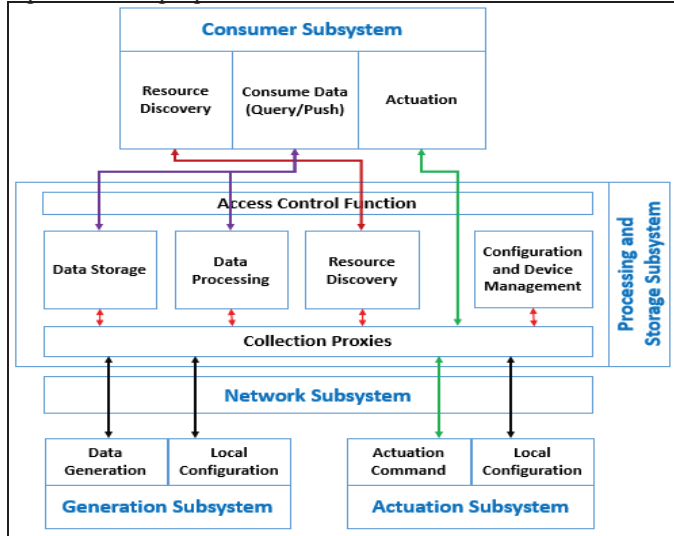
Consumer Subsystem

Resource Discovery

Consume Data (Query/Push)

Actuation

Access Control Function

Data Storage

Data Processing

Resource Discovery

Configuration and Device Management

Processing and Storage Subsystem

Collection Proxies

Network Subsystem

Data Generation

Local Configuration

Generation Subsystem

Actuation Command

Local Configuration

Actuation Subsystem